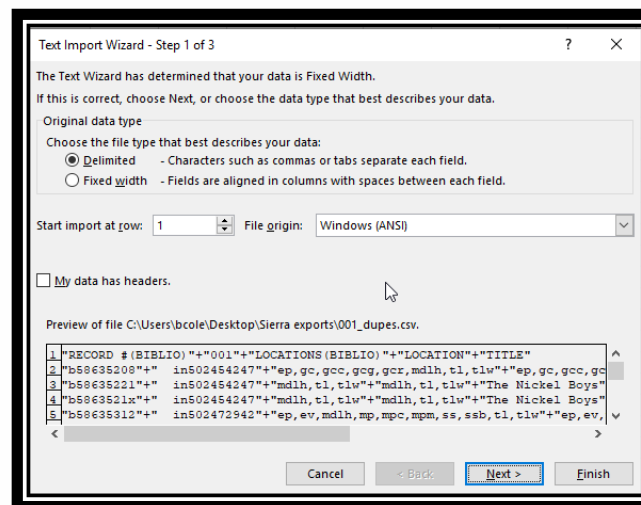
Text Import Wizard - Step 1 of 3

?

X

The Text Wizard has determined that your data is Fixed Width.

If this is correct, choose Next, or choose the data type that best describes your data.

Original data type

Choose the file type that best describes your data:

Delimited - Characters such as commas or tabs separate each field.

Fixed width - Fields are aligned in columns with spaces between each field.

Start import at row: 1

File origin: Windows (ANSI)

My data has headers.

Preview of file C:\Users\bcole\Desktop\Sierra exports\001_dupes.csv.

1 "RECORD #(BIBLIO)"+"001"+"LOCATIONS(BIBLIO)"+"LOCATION"+"TITLE"
2 "b58635208"+" in502454247"+"ep,gc,gcc,gcg,gcr,mdlh,tl,tlw"+"ep,gc,gcc,gc
3 "b58635221"+" in502454247"+"mdlh,tl,tlw"+"mdlh,tl,tlw"+"The Nickel Boys"
4 "b5863521x"+" in502454247"+"mdlh,tl,tlw"+"mdlh,tl,tlw"+"The Nickel Boys"
5 "b58635312"+" in502472942"+"ep,ev,mdlh,mp,mpc,mpm,ss,ssb,tl,tlw"+"ep,ev,

Cancel

< Back

Next >

Finish